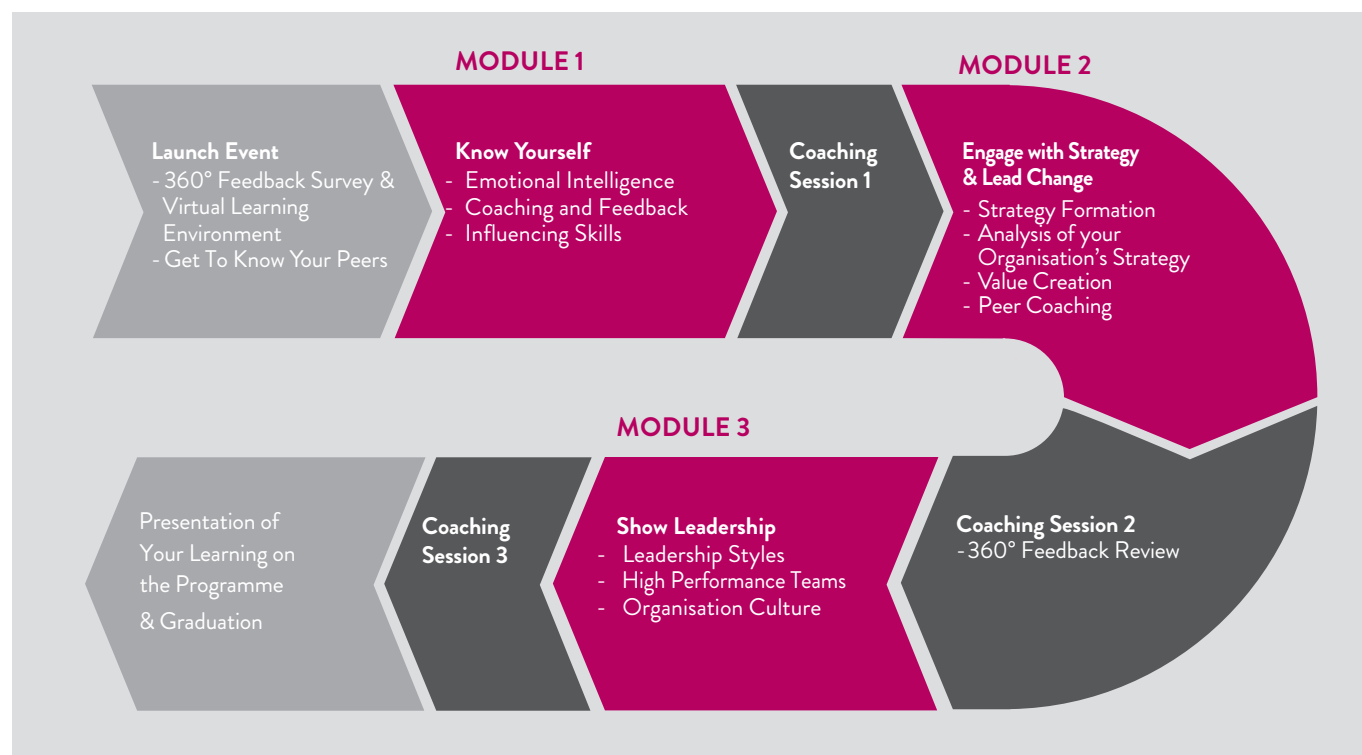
MODULE 1

MODULE 2

Launch Event
- 360° Feedback Survey & Virtual Learning Environment
- Get To Know Your Peers

Know Yourself
- Emotional Intelligence
- Coaching and Feedback
- Influencing Skills

Coaching Session 1

Engage with Strategy & Lead Change
- Strategy Formation
- Analysis of your Organisation's Strategy
- Value Creation
- Peer Coaching

MODULE 3

Presentation of Your Learning on the Programme & Graduation

Coaching Session 3

Show Leadership
- Leadership Styles
- High Performance Teams
- Organisation Culture

Coaching Session 2
-360° Feedback Review